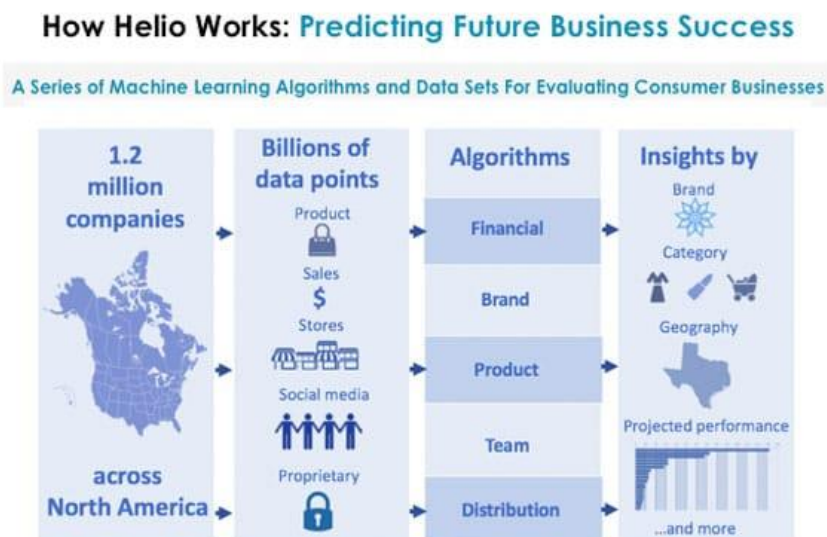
How Helio Works: Predicting Future Business Success

A Series of Machine Learning Algorithms and Data Sets For Evaluating Consumer Businesses

1.2 million companies

across North America

Billions of data points

Product

Sales

$

Stores

Social media

Proprietary

Algorithms

Financial

Brand

Product

Team

Distribution

Insights by

Brand

Category

Geography

Projected performance

...and more